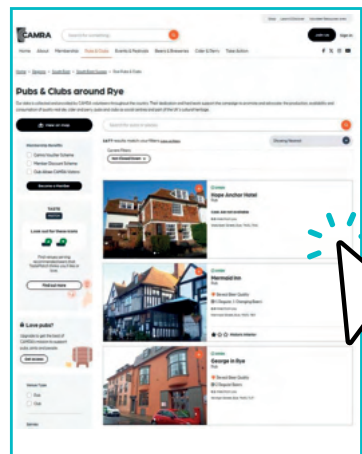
CAMRA

Join Us

Sign in

Home About Membership Pubs & Clubs Events & Festivals Beers & Breweries Cider & Perry Take Action

Pubs & Clubs around Rye

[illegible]

View on map

Membership Benefits

Camra Voucher Scheme

Member Discount Scheme

Club Allows CAMRA Visitors

Become a Member

Look out for these icons

Find out more

Love pubs?

Get started

Venue Type

Pub

Club

Hope Anchor Hotel

Pub

Mermaid Inn

Pub

George in Rye

Pub